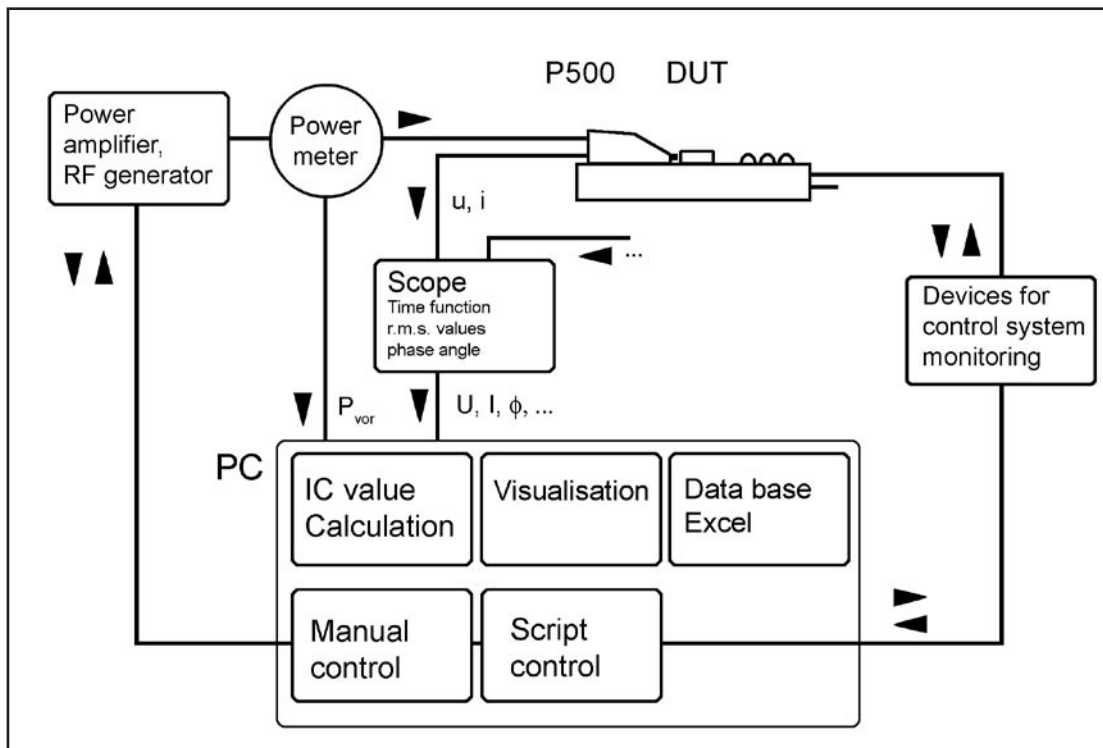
P500 DUT

Power amplifier, RF generator

Power meter

u, i

...

Scope
Time function
r.m.s. values
phase angle

Devices for control system monitoring

$P_{vor}$

U, I, $\phi$, ...

PC

IC value Calculation

Visualisation

Data base Excel

Manual control

Script control